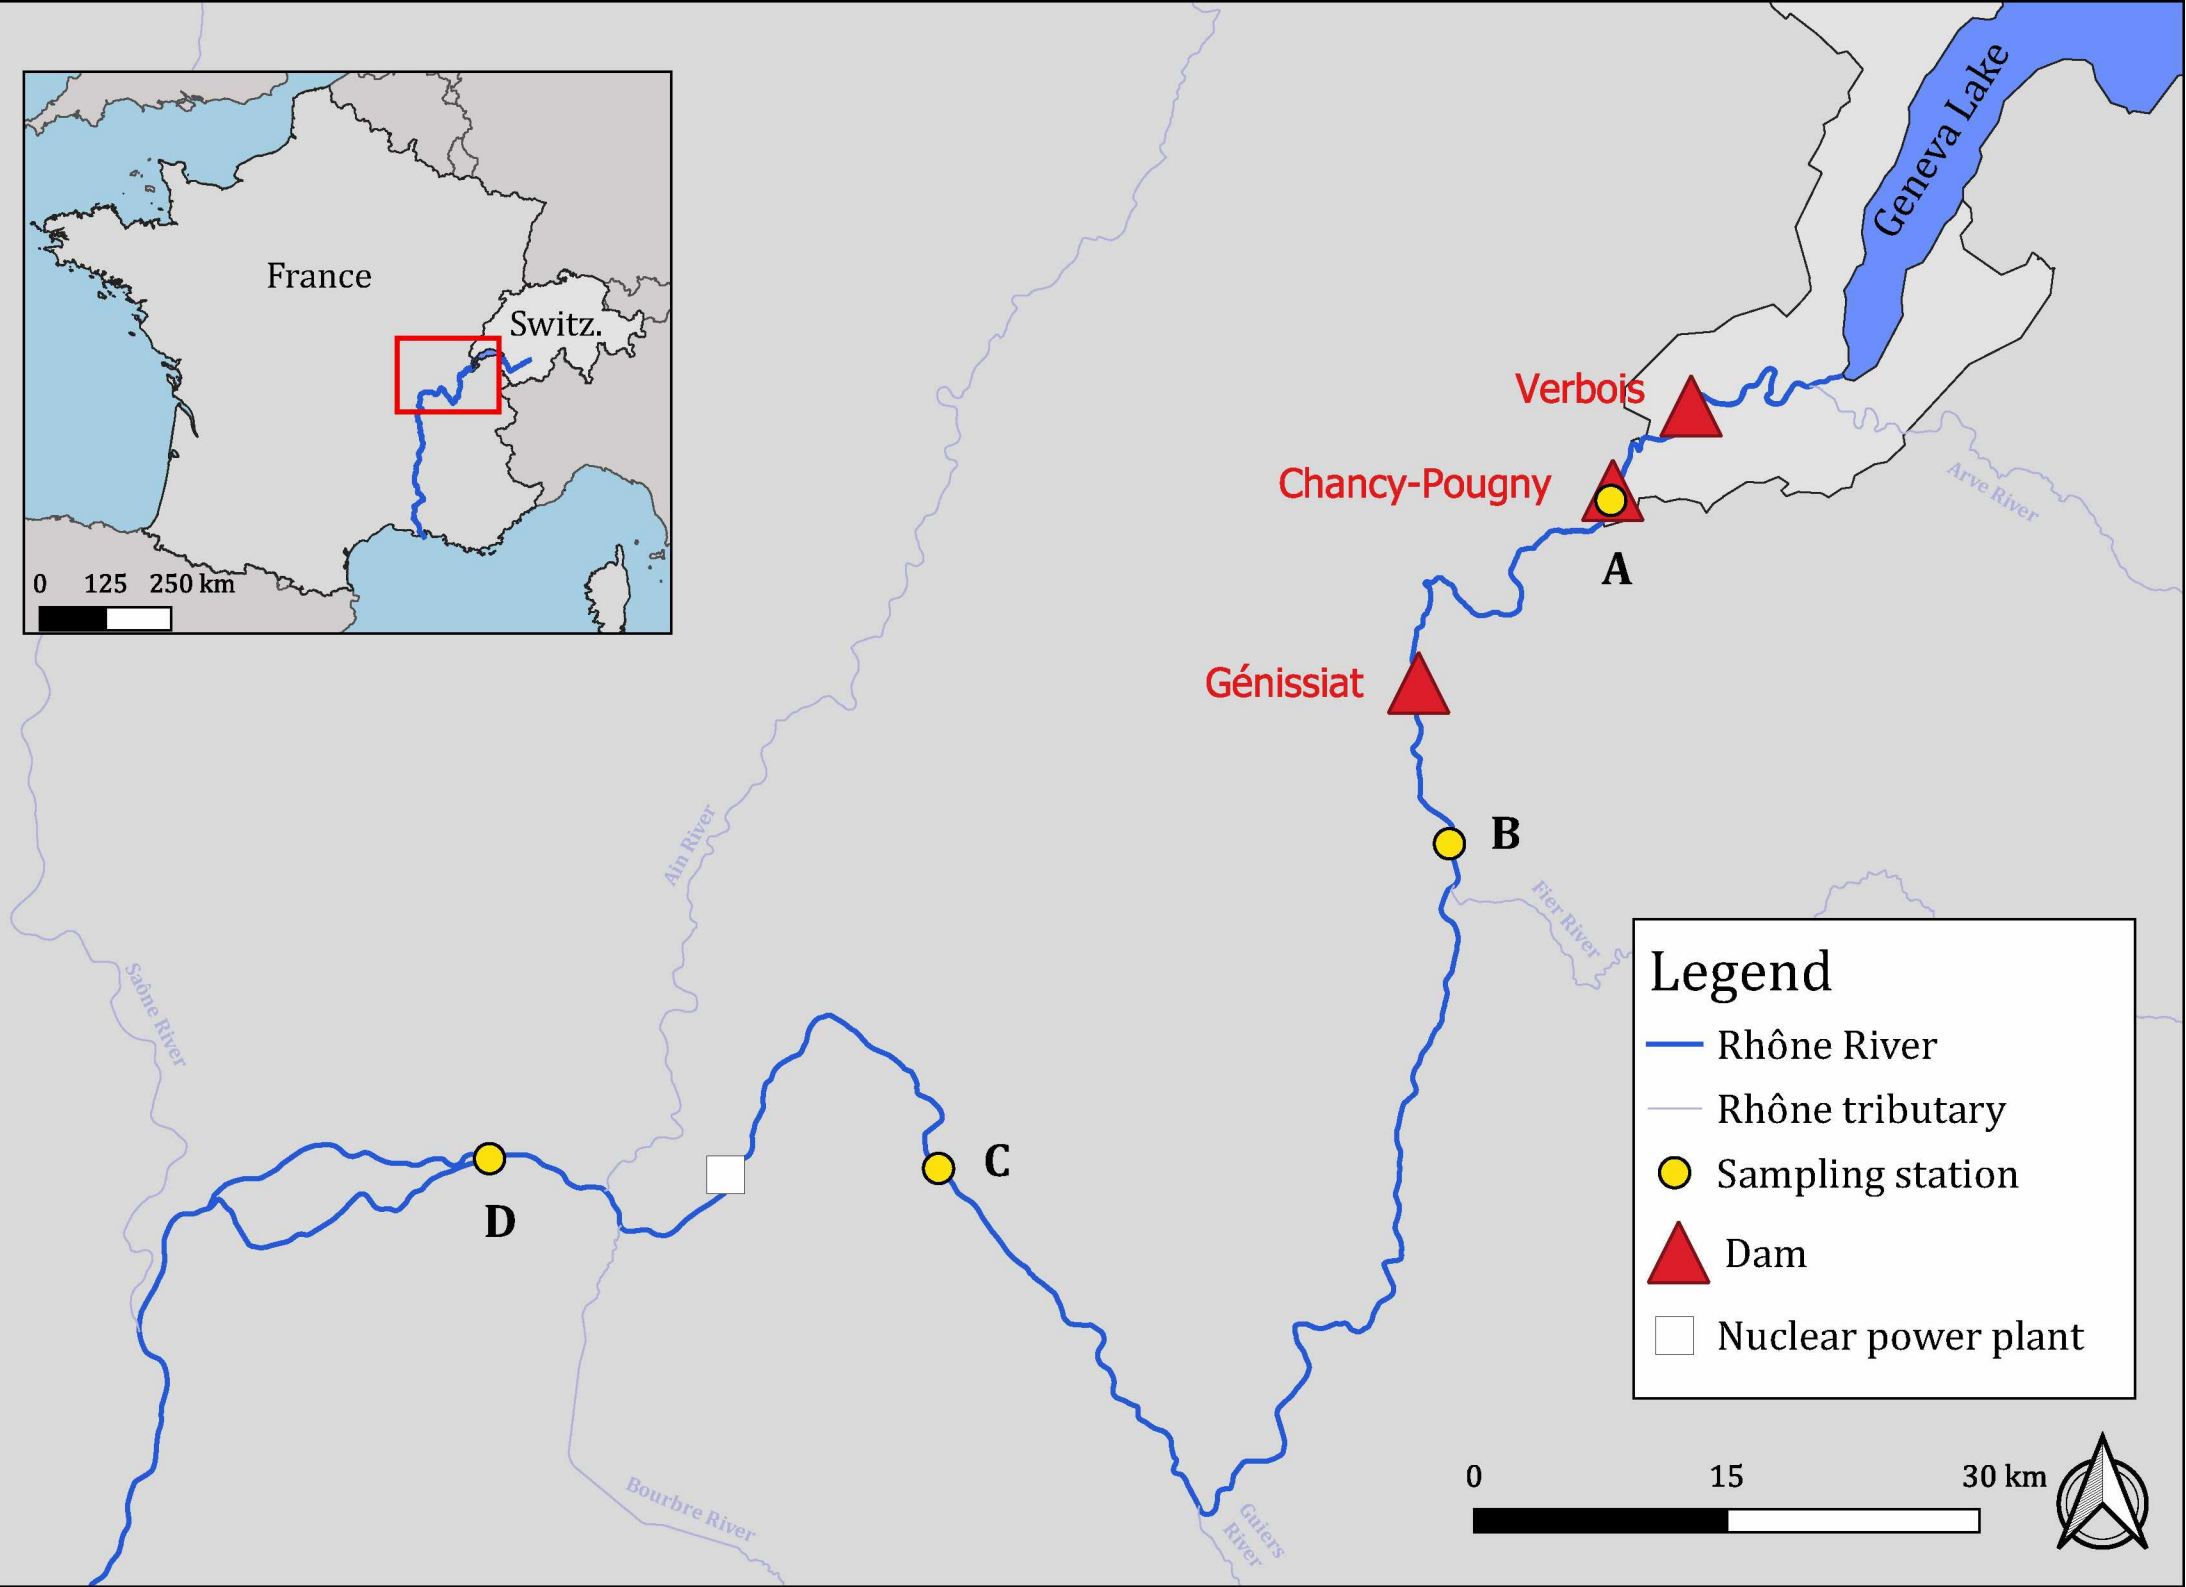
France
Switz.
0 125 250 km

Geneva Lake
Verbois
Chancy-Pougny
A
Arve River
Génissiat
B
Fier River
Ain River
Saône River
C
D
Bourbre River
Guiers River

Legend
Rhône River
Rhône tributary
Sampling station
Dam
Nuclear power plant

0 15 30 km